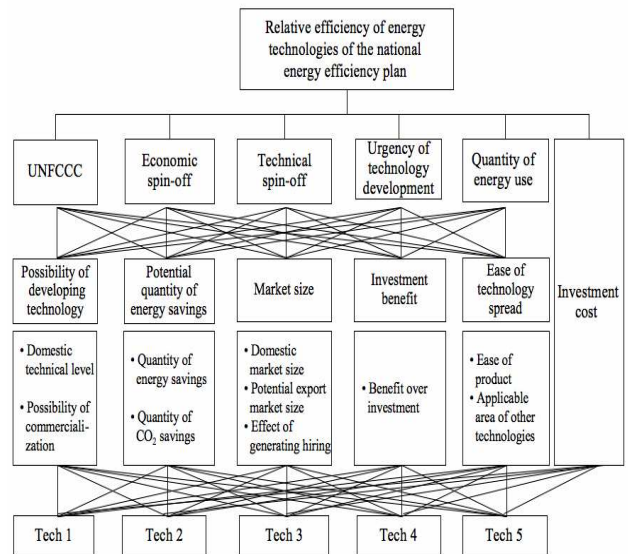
Relative efficiency of energy technologies of the national energy efficiency plan

UNFCCC

Economic spin-off

Technical spin-off

Urgency of technology development

Quantity of energy use

Investment cost

Possibility of developing technology

Potential quantity of energy savings

Market size

Investment benefit

Ease of technology spread

• Domestic technical level
• Possibility of commercialization

• Quantity of energy savings
• Quantity of $CO_2$ savings

• Domestic market size
• Potential export market size
• Effect of generating hiring

• Benefit over investment

• Ease of product
• Applicable area of other technologies

Tech 1

Tech 2

Tech 3

Tech 4

Tech 5